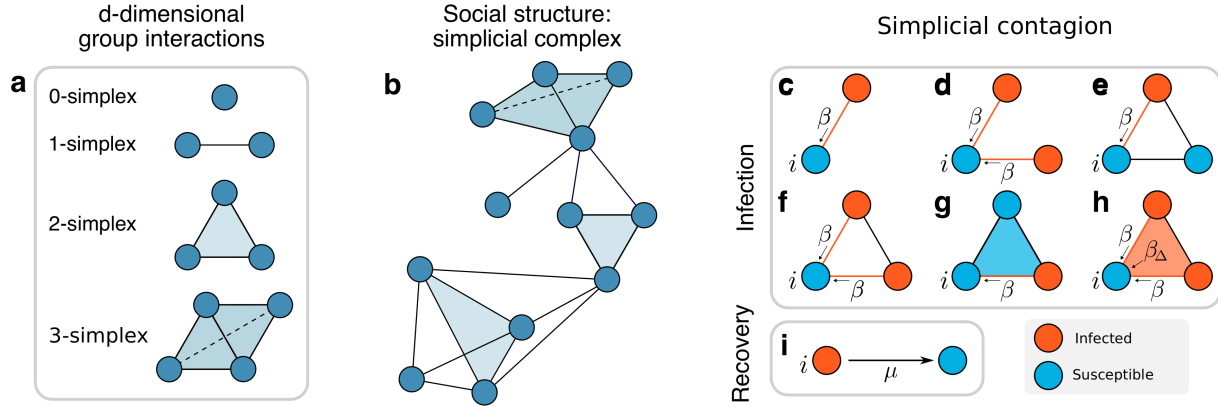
d-dimensional group interactions

a

0-simplex

1-simplex

2-simplex

3-simplex

Social structure: simplicial complex

b

Simplicial contagion

Infection

c
$\beta$
$i$

d
$\beta$
$i$
$\beta$

e
$\beta$
$i$

f
$\beta$
$i$
$\beta$

g
$i$
$\beta$

h
$\beta$
$\beta_\Delta$
$i$
$\beta$

Recovery

i
$i$
$\mu$

Infected

Susceptible